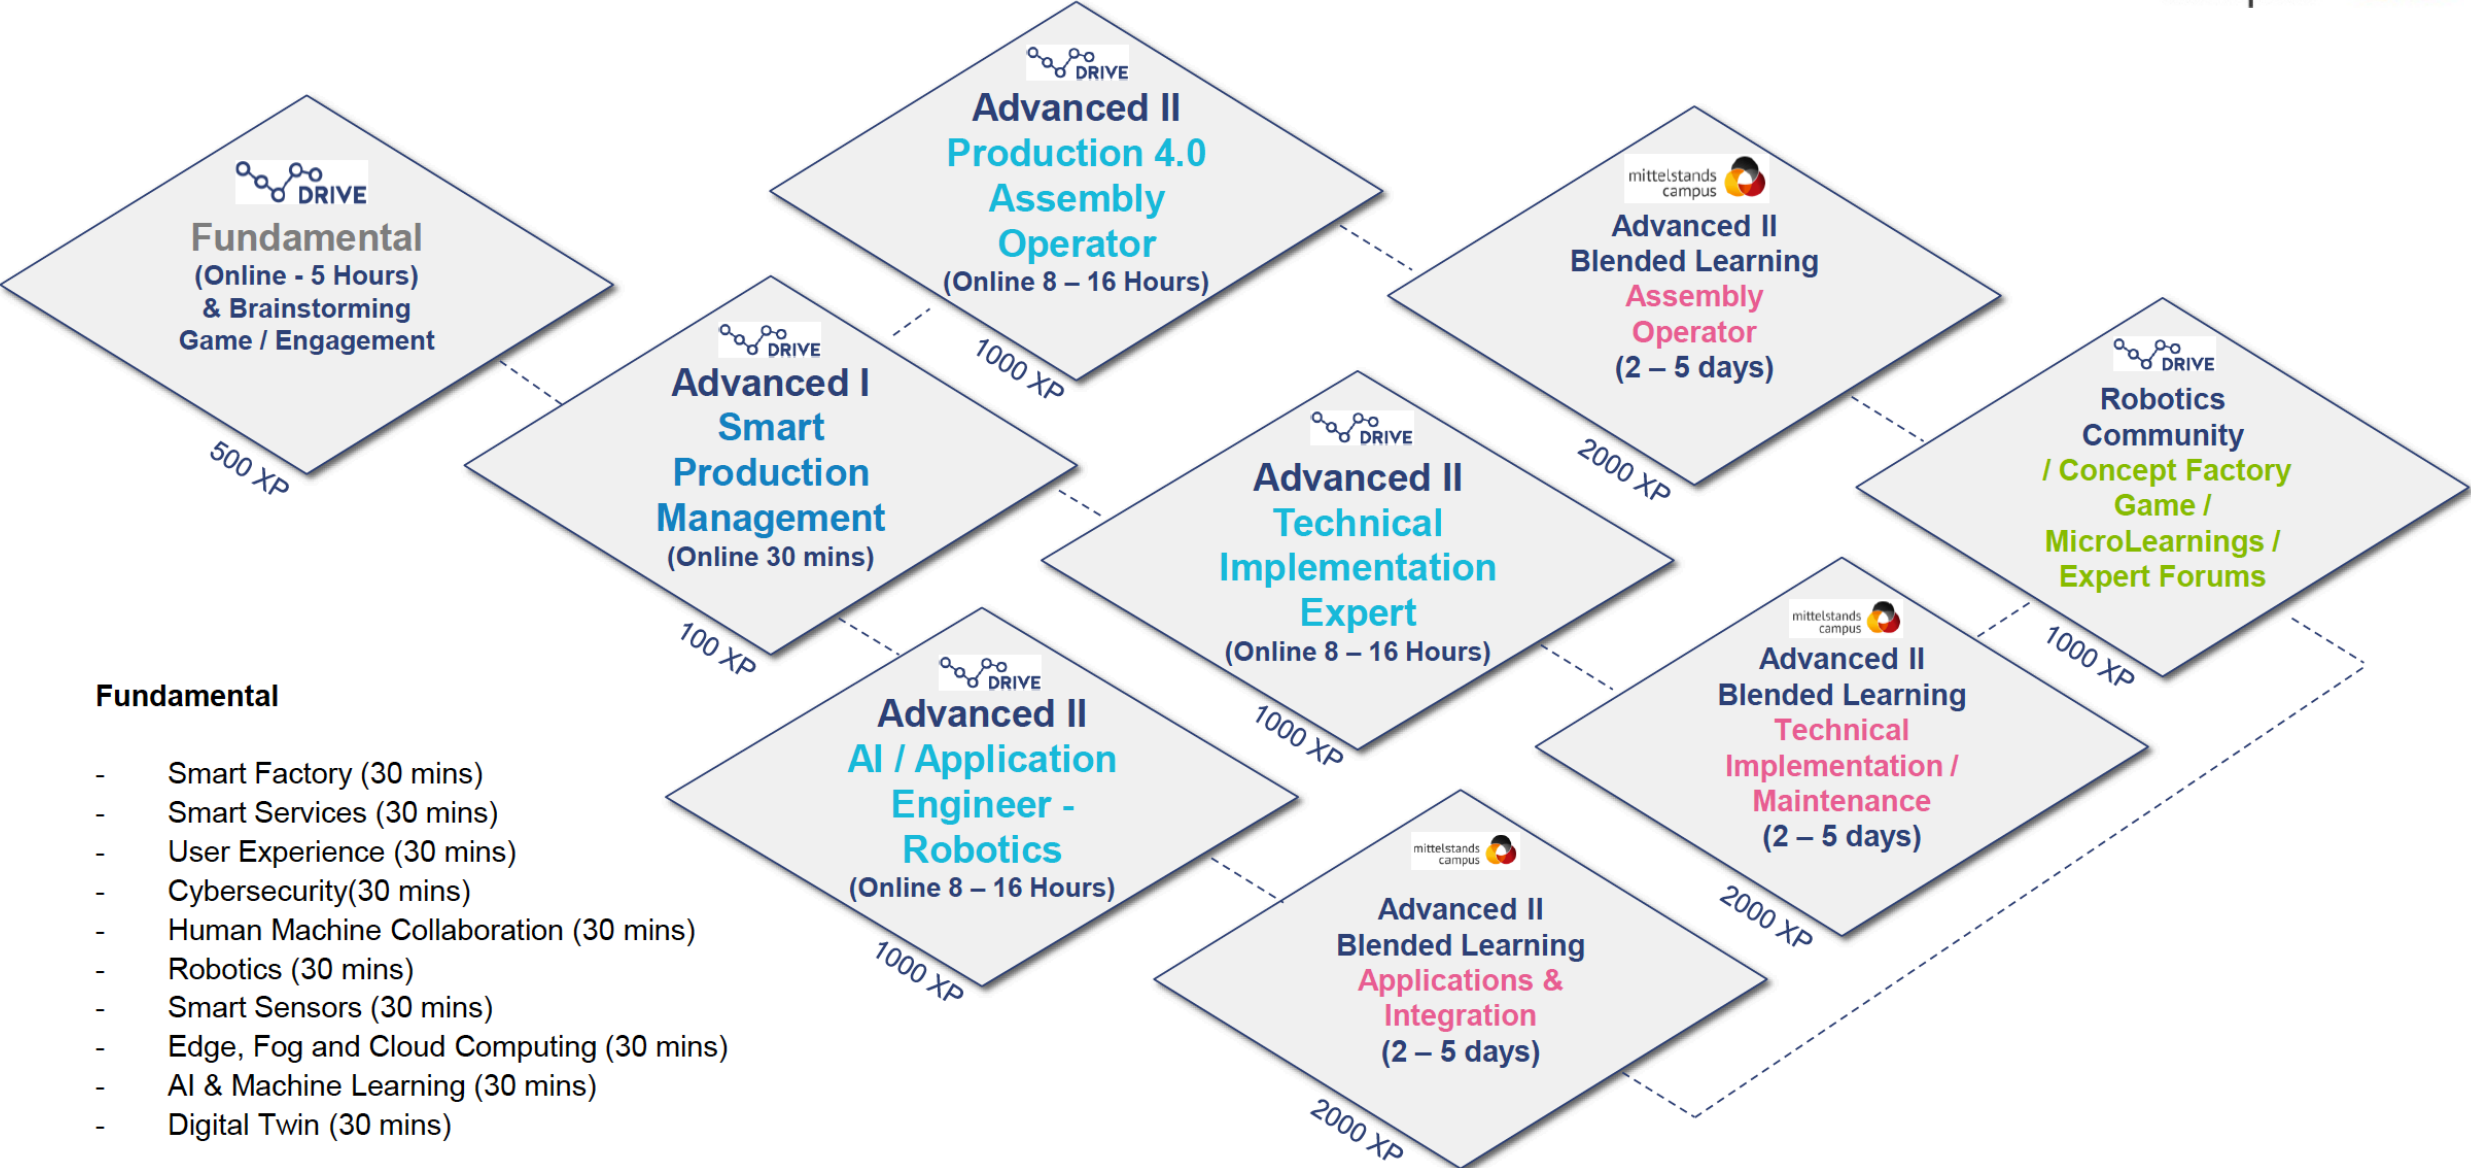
DRIVE
Fundamental
(Online - 5 Hours)
& Brainstorming
Game / Engagement
500 XP

DRIVE
Advanced II
Production 4.0
Assembly
Operator
(Online 8 – 16 Hours)
1000 XP

mittelstands campus
Advanced II
Blended Learning
Assembly
Operator
(2 – 5 days)
2000 XP

DRIVE
Advanced I
Smart
Production
Management
(Online 30 mins)
100 XP

DRIVE
Advanced II
Technical
Implementation
Expert
(Online 8 – 16 Hours)
1000 XP

DRIVE
Robotics
Community
/ Concept Factory
Game /
MicroLearnings /
Expert Forums
1000 XP

mittelstands campus
Advanced II
Blended Learning
Technical
Implementation /
Maintenance
(2 – 5 days)
2000 XP

DRIVE
Advanced II
AI / Application
Engineer -
Robotics
(Online 8 – 16 Hours)
1000 XP

mittelstands campus
Advanced II
Blended Learning
Applications &
Integration
(2 – 5 days)
2000 XP

Fundamental

- Smart Factory (30 mins)
- Smart Services (30 mins)
- User Experience (30 mins)
- Cybersecurity(30 mins)
- Human Machine Collaboration (30 mins)
- Robotics (30 mins)
- Smart Sensors (30 mins)
- Edge, Fog and Cloud Computing (30 mins)
- AI & Machine Learning (30 mins)
- Digital Twin (30 mins)